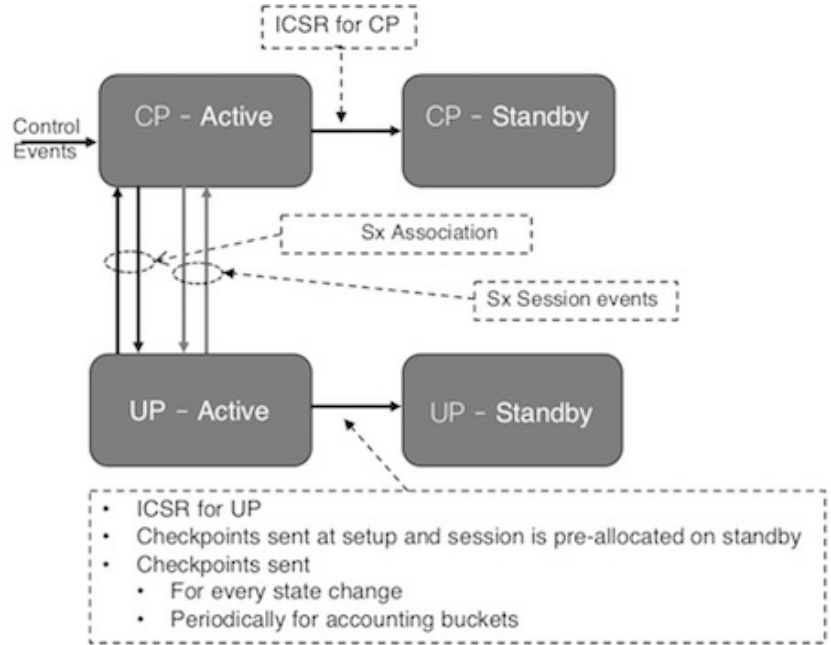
ICSR for CP

Control Events

CP - Active

CP - Standby

Sx Association

Sx Session events

UP - Active

UP - Standby

- ICSR for UP
- Checkpoints sent at setup and session is pre-allocated on standby
- Checkpoints sent
  - For every state change
  - Periodically for accounting buckets